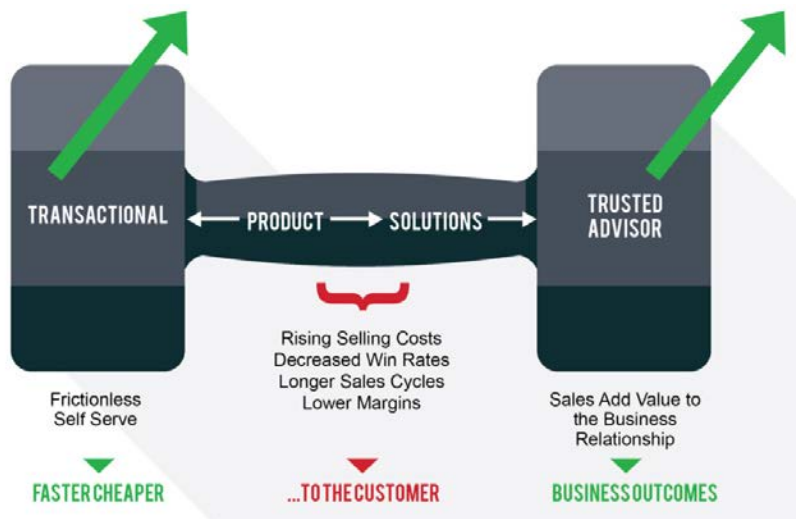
TRANSCTIONAL

PRODUCT

SOLUTIONS

TRUSTED ADVISOR

Rising Selling Costs
Decreased Win Rates
Longer Sales Cycles
Lower Margins

Frictionless
Self Serve

Sales Add Value to the Business Relationship

FASTER CHEAPER

...TO THE CUSTOMER

BUSINESS OUTCOMES